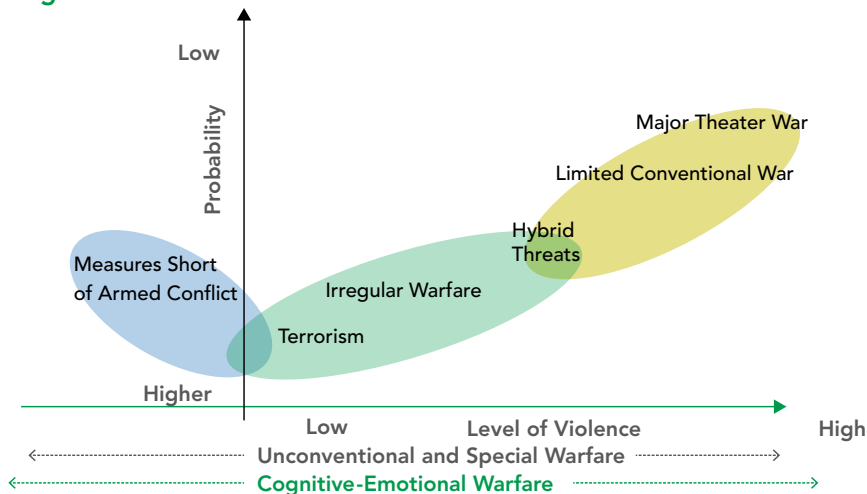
Low

Probability

Higher

Measures Short of Armed Conflict

Terrorism

Irregular Warfare

Hybrid Threats

Limited Conventional War

Major Theater War

Low

Level of Violence

High

Unconventional and Special Warfare

Cognitive-Emotional Warfare